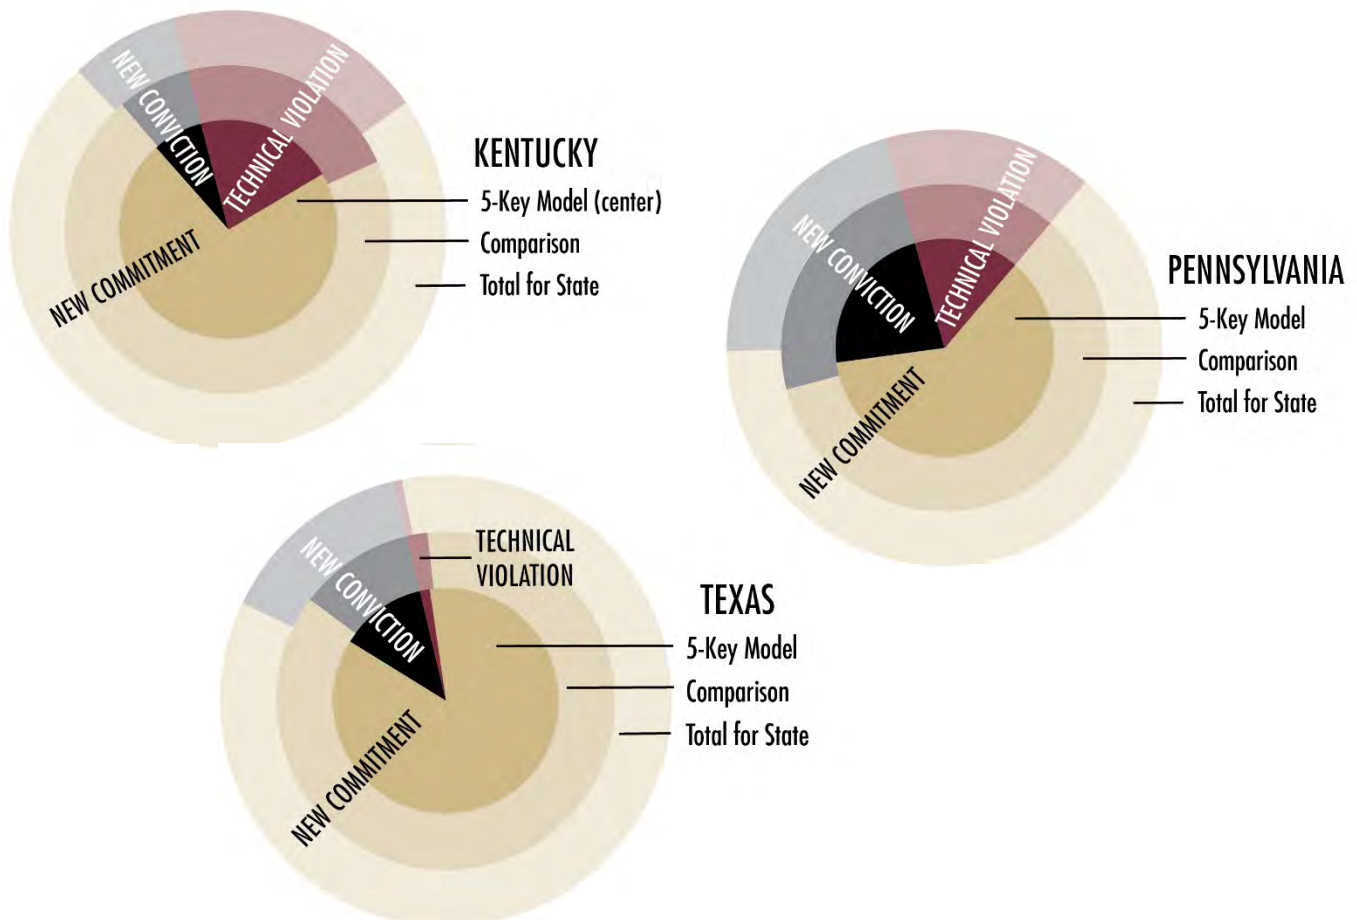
NEW CONVICTION
TECHNICAL VIOLATION
NEW COMMITMENT
KENTUCKY
5-Key Model (center)
Comparison
Total for State

NEW CONVICTION
TECHNICAL VIOLATION
NEW COMMITMENT
PENNSYLVANIA
5-Key Model
Comparison
Total for State

NEW CONVICTION
TECHNICAL VIOLATION
NEW COMMITMENT
TEXAS
5-Key Model
Comparison
Total for State